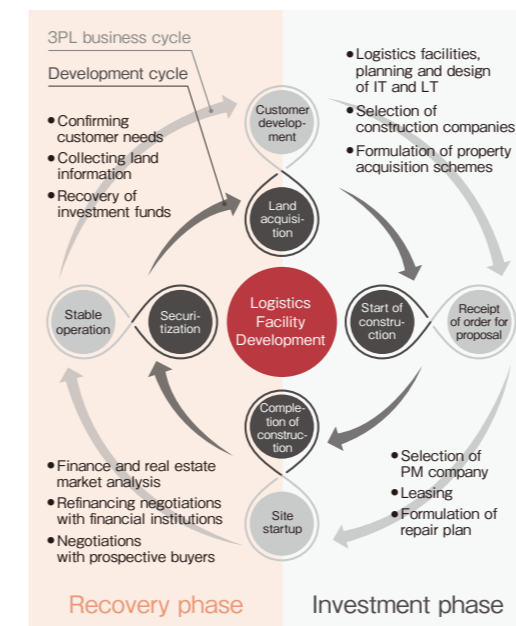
3PL business cycle

Development cycle

• Confirming customer needs
• Collecting land information
• Recovery of investment funds

Customer development

Land acquisition

• Logistics facilities, planning and design of IT and LT
• Selection of construction companies
• Formulation of property acquisition schemes

Stable operation

Securitization

Logistics Facility Development

Start of construction

Receipt of order for proposal

Completion of construction

• Finance and real estate market analysis
• Refinancing negotiations with financial institutions
• Negotiations with prospective buyers

Site startup

• Selection of PM company
• Leasing
• Formulation of repair plan

Recovery phase

Investment phase